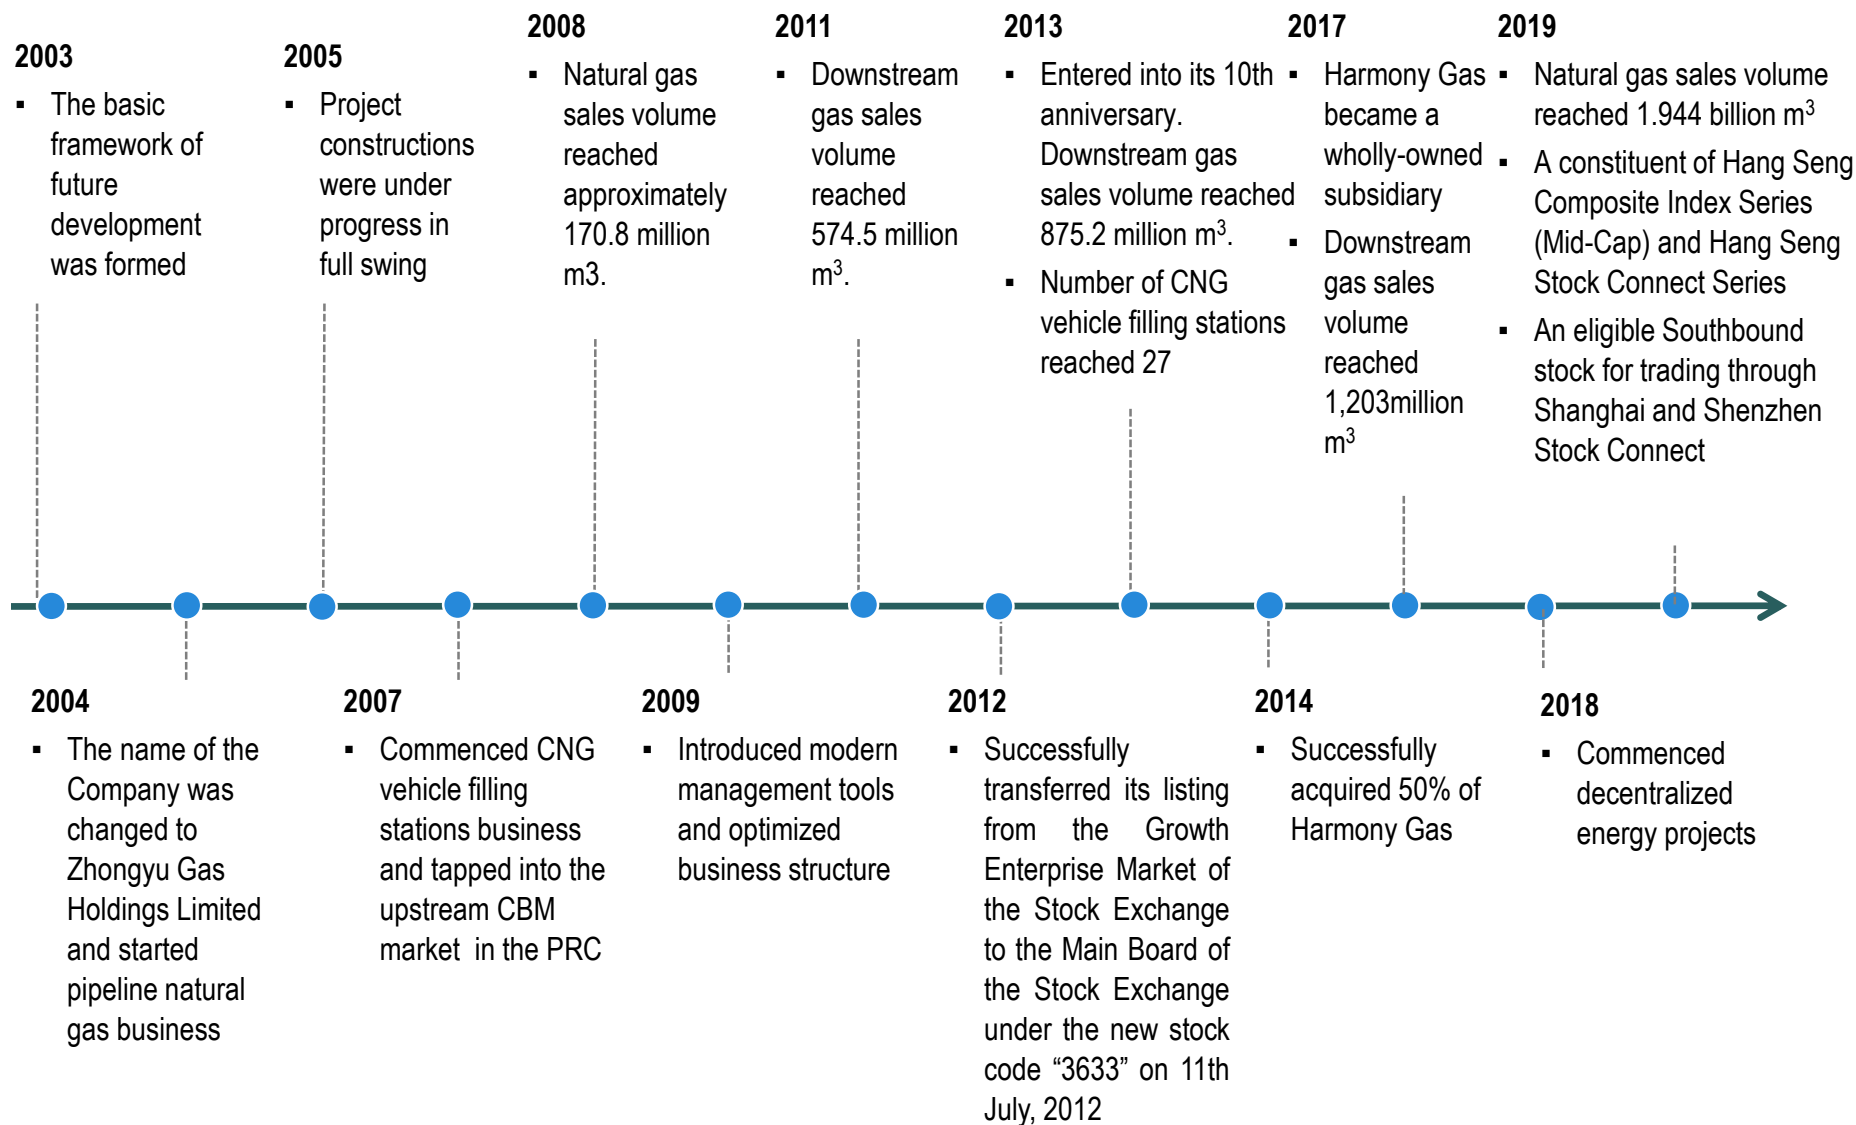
2003

- The basic framework of future development was formed

2005

- Project constructions were under progress in full swing

2008

- Natural gas sales volume reached approximately 170.8 million m3.

2011

- Downstream gas sales volume reached 574.5 million $m^3$.

2013

- Entered into its 10th anniversary. Downstream gas sales volume reached 875.2 million $m^3$.
- Number of CNG vehicle filling stations reached 27

2017

- Harmony Gas became a wholly-owned subsidiary
- Downstream gas sales volume reached 1,203million $m^3$

2019

- Natural gas sales volume reached 1.944 billion $m^3$
- A constituent of Hang Seng Composite Index Series (Mid-Cap) and Hang Seng Stock Connect Series
- An eligible Southbound stock for trading through Shanghai and Shenzhen Stock Connect

2004

- The name of the Company was changed to Zhongyu Gas Holdings Limited and started pipeline natural gas business

2007

- Commenced CNG vehicle filling stations business and tapped into the upstream CBM market in the PRC

2009

- Introduced modern management tools and optimized business structure

2012

- Successfully transferred its listing from the Growth Enterprise Market of the Stock Exchange to the Main Board of the Stock Exchange under the new stock code “3633” on 11th July, 2012

2014

- Successfully acquired 50% of Harmony Gas

2018

- Commenced decentralized energy projects